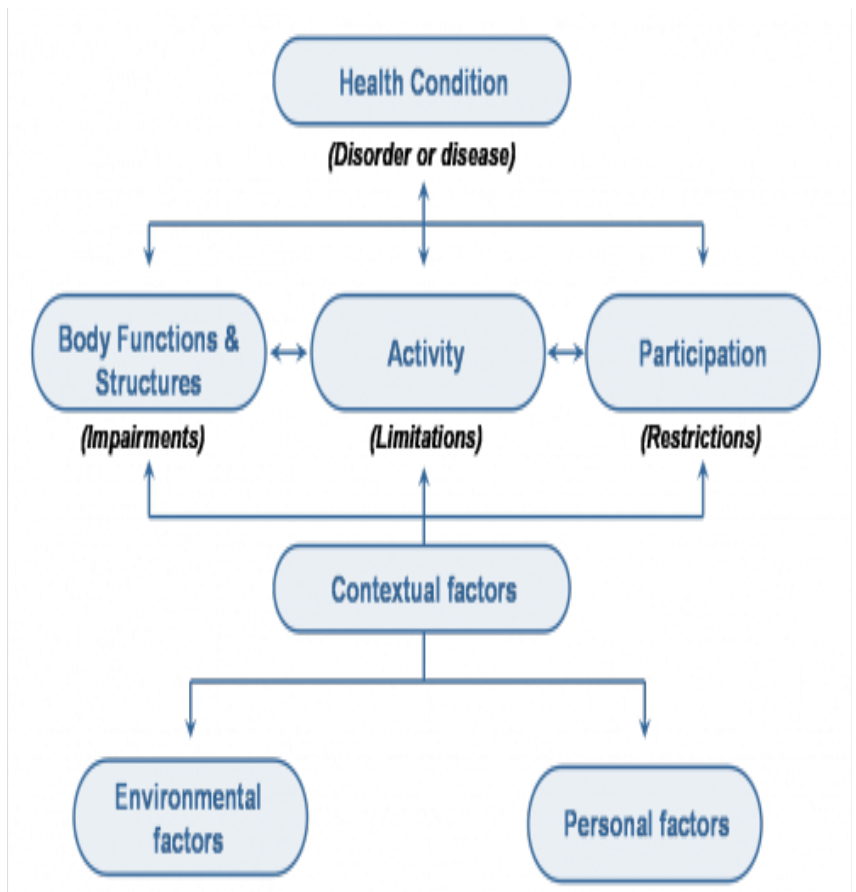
Health Condition

(Disorder or disease)

Body Functions & Structures

(Impairments)

Activity

(Limitations)

Participation

(Restrictions)

Contextual factors

Environmental factors

Personal factors